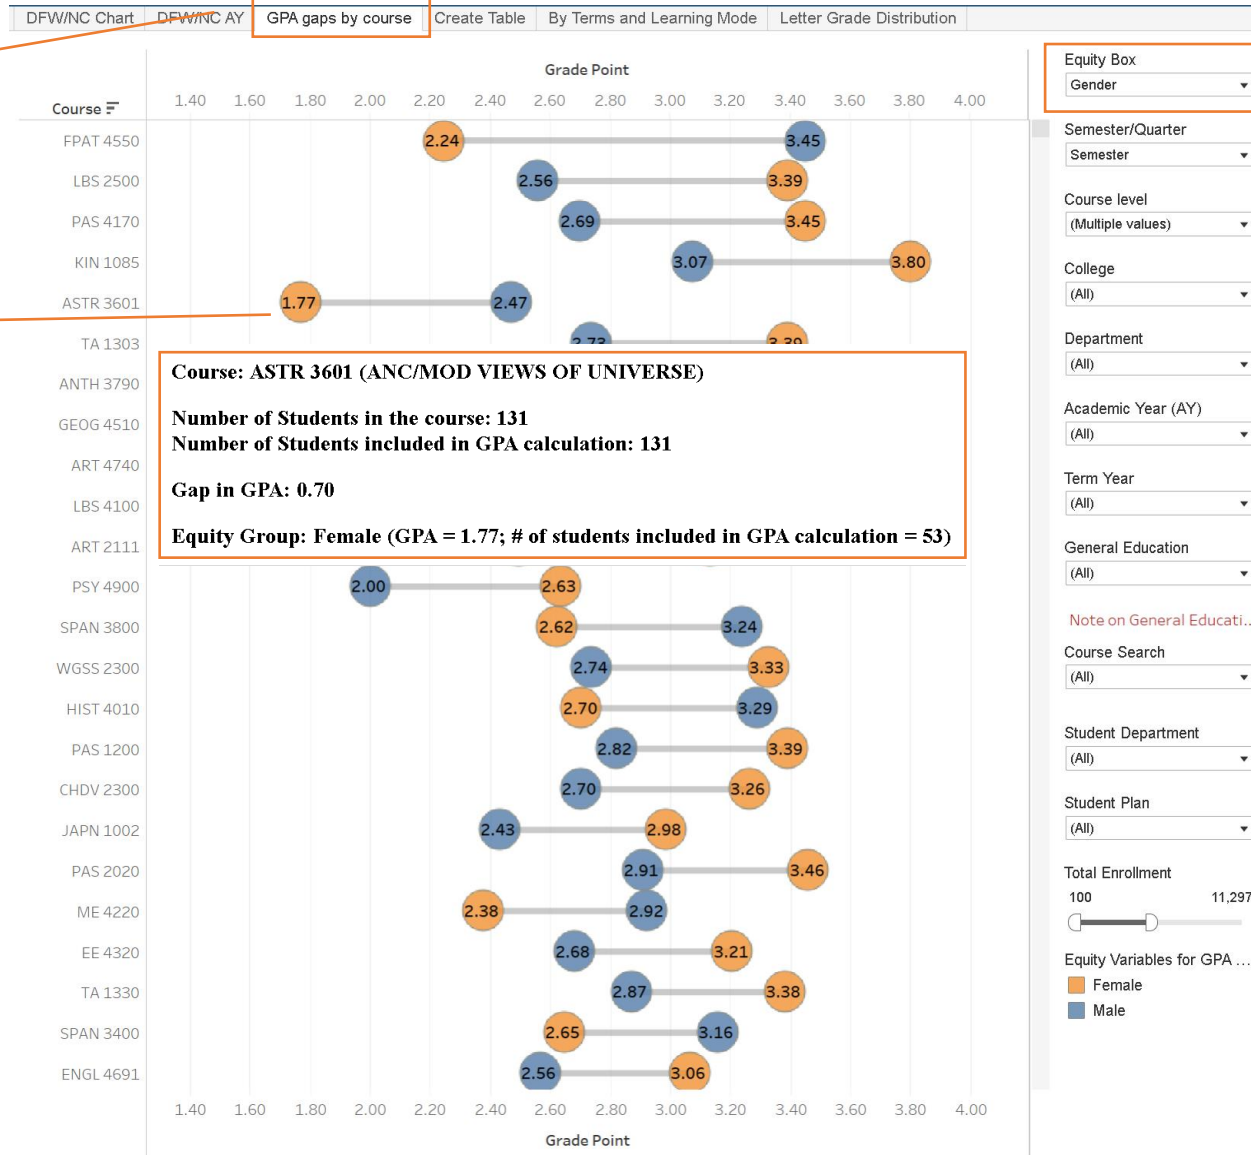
DFW/NC Chart | DFW/NC AY | GPA gaps by course | Create Table | By Terms and Learning Mode | Letter Grade Distribution

Grade Point

Course

1.40 1.60 1.80 2.00 2.20 2.40 2.60 2.80 3.00 3.20 3.40 3.60 3.80 4.00

FPAT 4550 2.24 3.45
LBS 2500 2.56 3.39
PAS 4170 2.69 3.45
KIN 1085 3.07 3.80
ASTR 3601 1.77 2.47
TA 1303 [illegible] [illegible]
ANTH 3790
GEOG 4510
ART 4740
LBS 4100
ART 2111
PSY 4900 2.00 2.63
SPAN 3800 2.62 3.24
WGSS 2300 2.74 3.33
HIST 4010 2.70 3.29
PAS 1200 2.82 3.39
CHDV 2300 2.70 3.26
JAPN 1002 2.43 2.98
PAS 2020 2.91 3.46
ME 4220 2.38 2.92
EE 4320 2.68 3.21
TA 1330 2.87 3.38
SPAN 3400 2.65 3.16
ENGL 4691 2.56 3.06

Course: ASTR 3601 (ANC/MOD VIEWS OF UNIVERSE)

Number of Students in the course: 131
Number of Students included in GPA calculation: 131

Gap in GPA: 0.70

Equity Group: Female (GPA = 1.77; # of students included in GPA calculation = 53)

1.40 1.60 1.80 2.00 2.20 2.40 2.60 2.80 3.00 3.20 3.40 3.60 3.80 4.00

Grade Point

Equity Box
Gender

Semester/Quarter
Semester

Course level
(Multiple values)

College
(All)

Department
(All)

Academic Year (AY)
(All)

Term Year
(All)

General Education
(All)

Note on General Educati...

Course Search
(All)

Student Department
(All)

Student Plan
(All)

Total Enrollment
100 11,297

Equity Variables for GPA ...
Female
Male